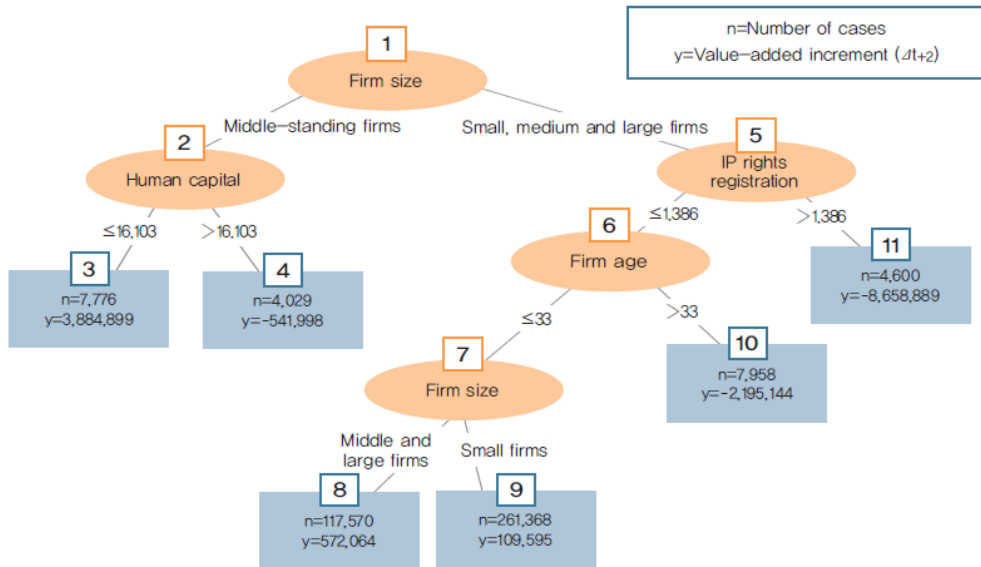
n=Number of cases
y=Value-added increment ($\Delta t+2$)

1
Firm size

Middle-standing firms

Small, medium and large firms

2
Human capital

5
IP rights registration

≤16,103

>16,103

≤1,386

>1,386

6
Firm age

3
n=7,776
y=3,884,899

4
n=4,029
y=-541,998

11
n=4,600
y=-8,658,889

≤33

>33

7
Firm size

10
n=7,958
y=-2,195,144

Middle and large firms

Small firms

8
n=117,570
y=572,064

9
n=261,368
y=109,595